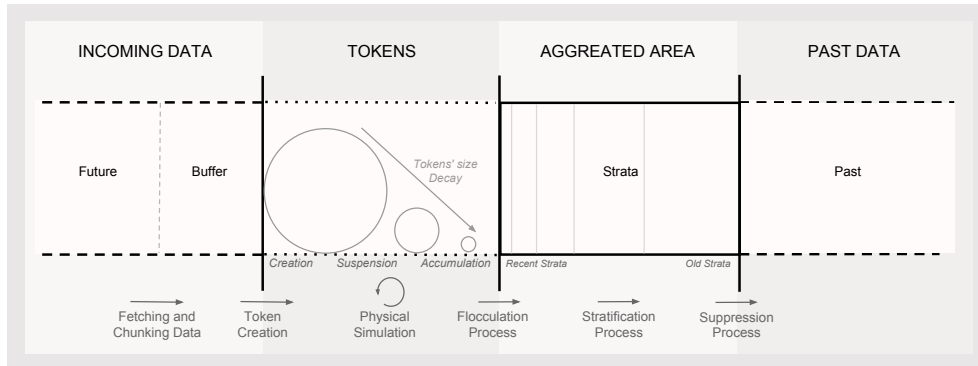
INCOMING DATA

TOKENS

AGGREATED AREA

PAST DATA

Future

Buffer

Tokens' size Decay

Strata

Past

Creation

Suspension

Accumulation

Recent Strata

Old Strata

Fetching and Chunking Data

Token Creation

Physical Simulation

Flocculation Process

Stratification Process

Suppression Process